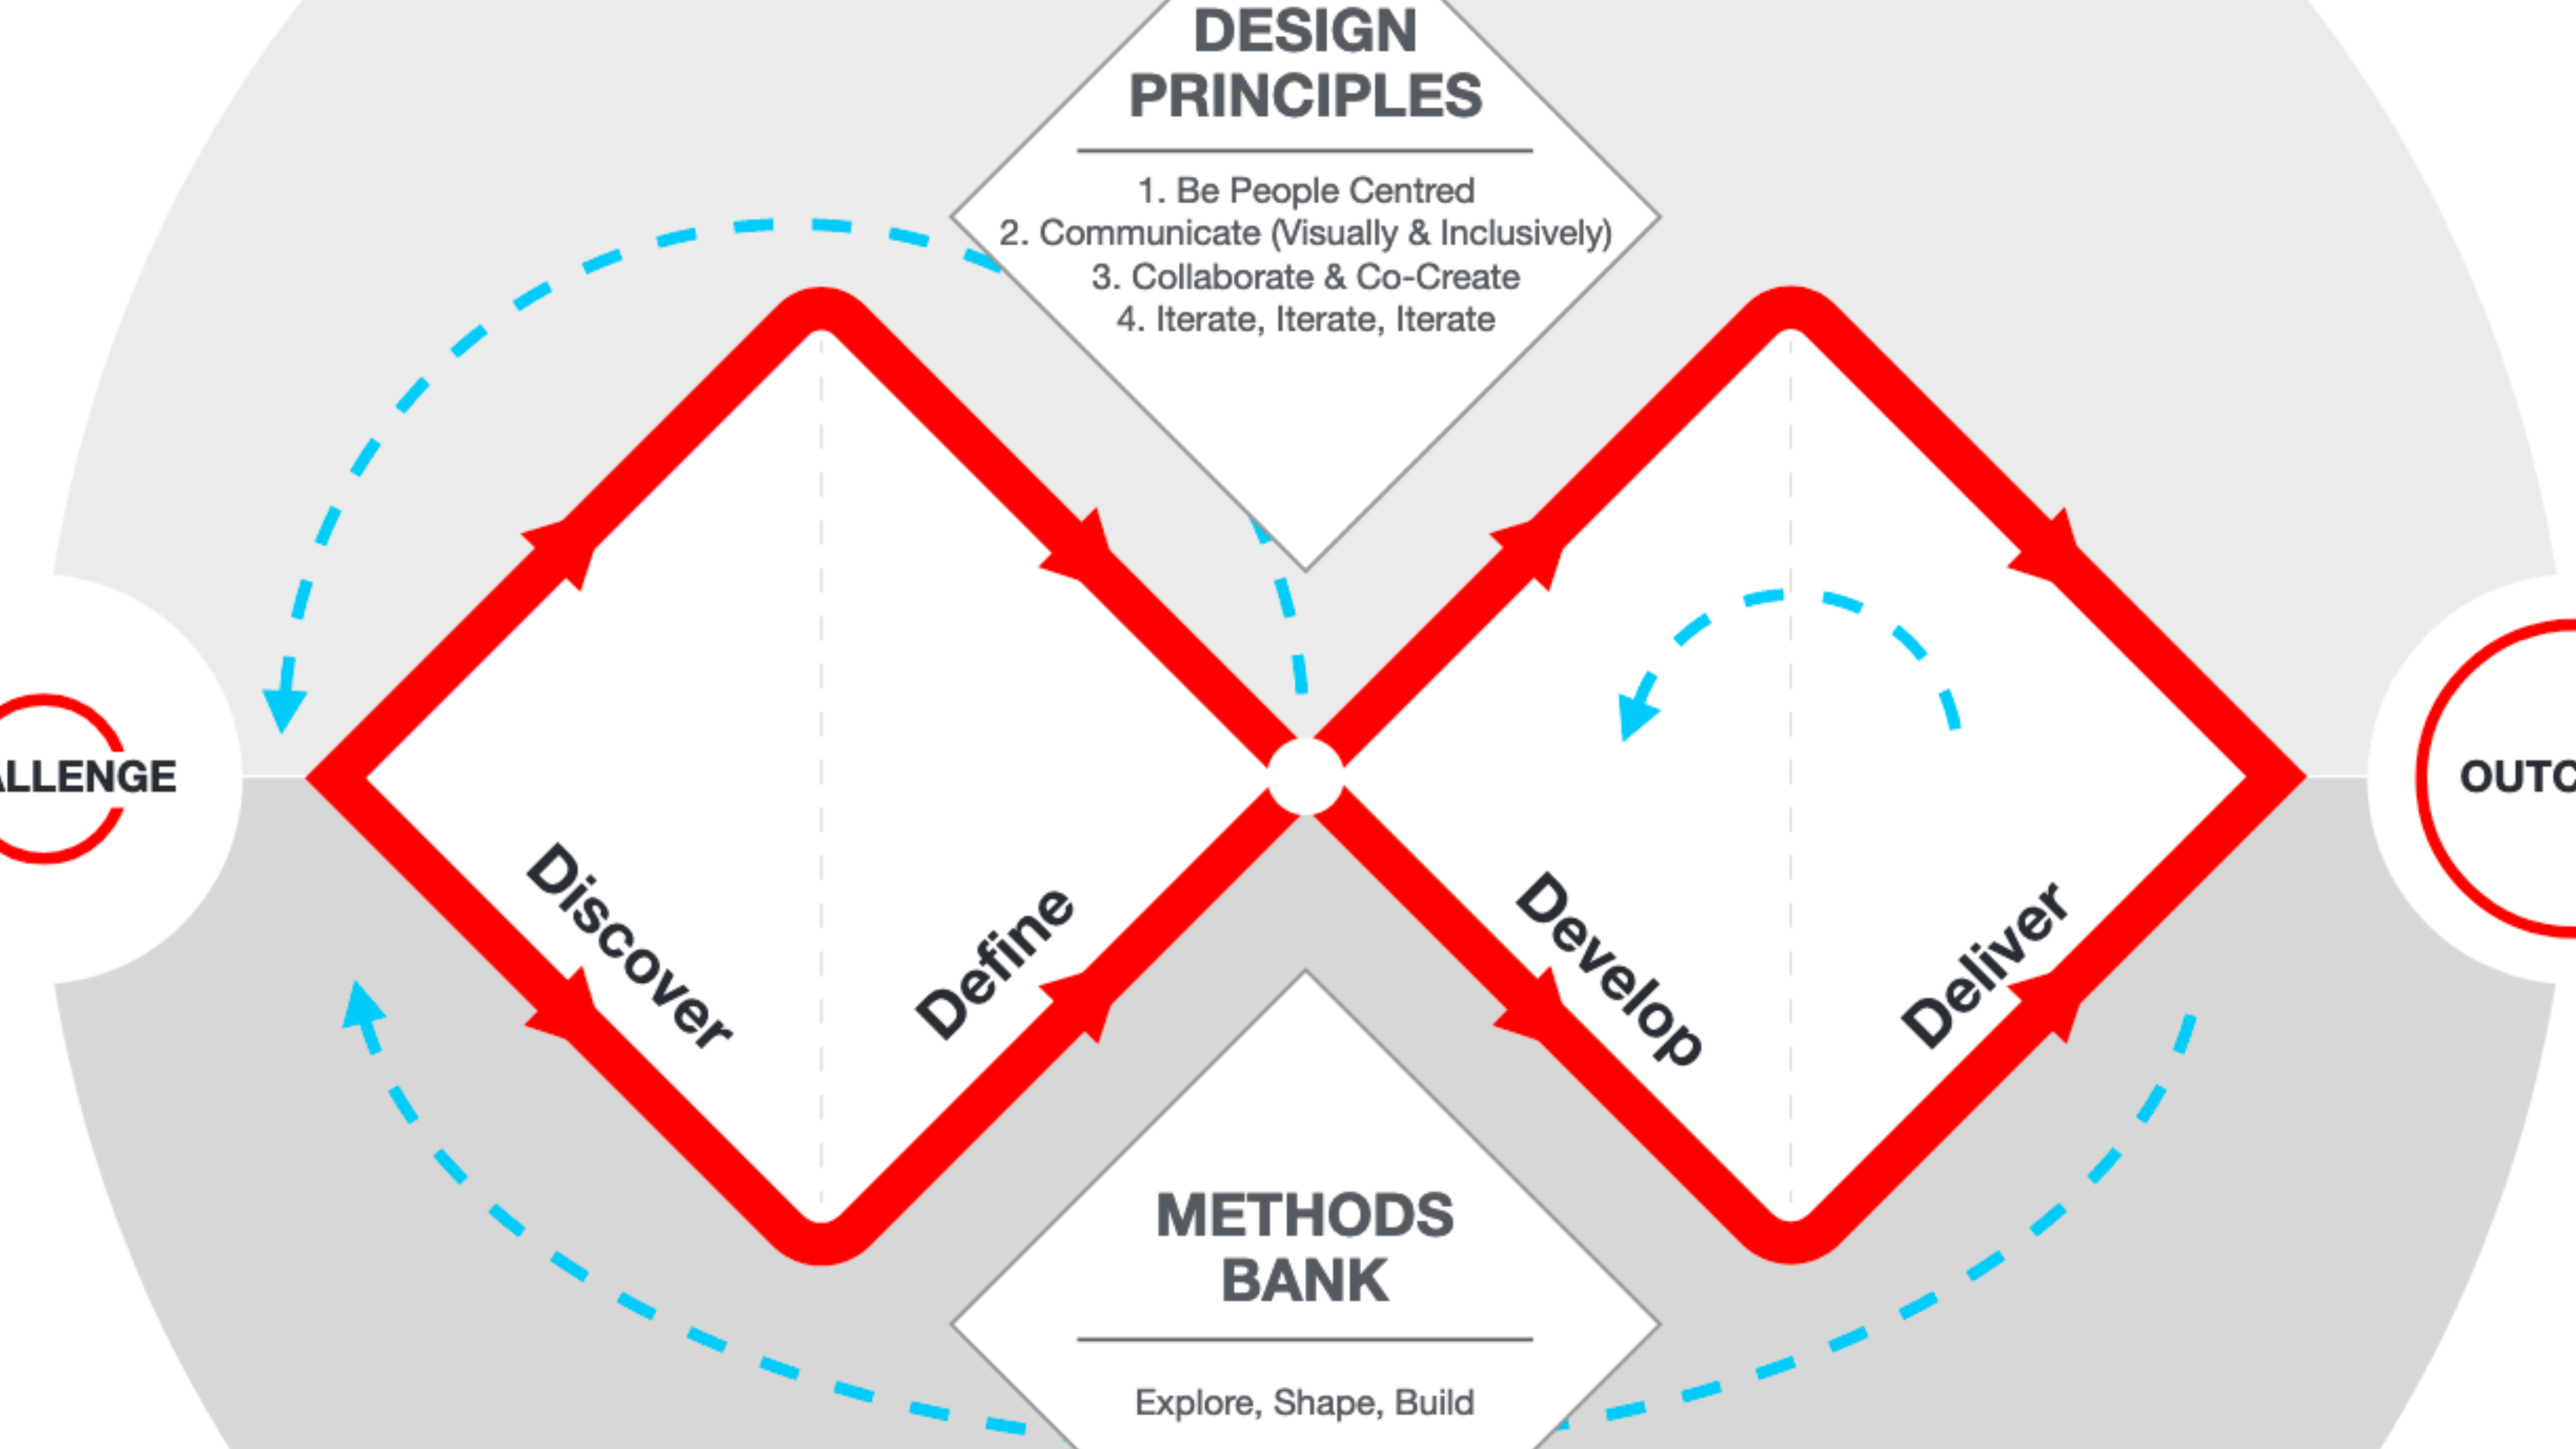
DESIGN PRINCIPLES

1. Be People Centred
2. Communicate (Visually & Inclusively)
3. Collaborate & Co-Create
4. Iterate, Iterate, Iterate

LLENGE

Discover

Define

Develop

Deliver

OUTC

METHODS BANK

Explore, Shape, Build